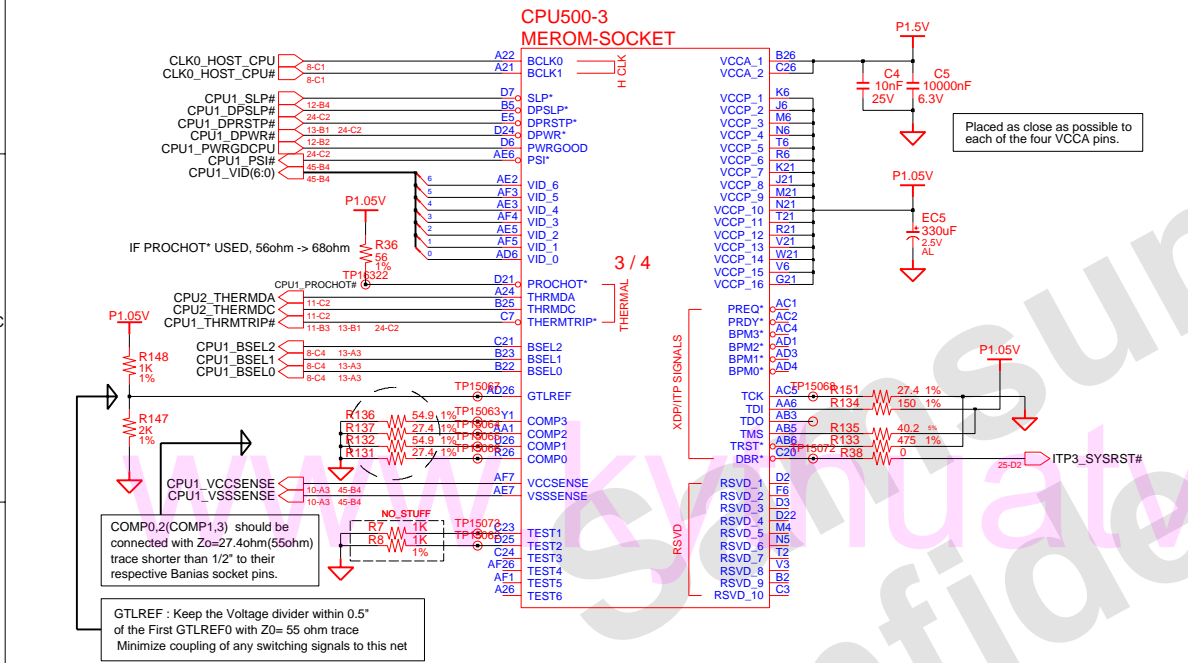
CPU500-3
MEROM-SOCKET

CLK0_HOST_CPU 8-C1 A22 BCLK0
CLK0_HOST_CPU# 8-C1 A21 BCLK1
H CLK

CPU1_SLP# 12-B4 D7 SLP*
CPU1_DPSLP# 24-C2 B5 DPSLP*
CPU1_DPRSTP# 24-C2 E5 DPRSTP*
CPU1_DPWR# 13-B1 24-C2 D24 DPWR*
CPU1_PWRGDCPU 12-B2 D6 PWRGOOD
CPU1_PSI# 24-C2 AE6 PSI*
CPU1_VID(6:0) 45-B4 45-B4

6 AE2 VID_6
5 AF3 VID_5
4 AE3 VID_4
3 AF4 VID_3
2 AE5 VID_2
1 AF5 VID_1
0 AD6 VID_0

P1.05V
IF PROCHOT* USED, 56ohm -> 68ohm
R36 56 1%
TP16322
CPU1_PROCHOT# D21 PROCHOT*
3 / 4
CPU2_THERMDA 11-C2 A24 THRMDA
CPU2_THERMDC 11-C2 B25 THRMDC
CPU1_THRMTRIP# 11-B3 13-B1 24-C2 C7 THERMTRIP*
THERMAL

P1.05V
R148 1K 1%
CPU1_BSEL2 8-C4 13-A3 C21 BSEL2
CPU1_BSEL1 8-C4 13-A3 B23 BSEL1
CPU1_BSEL0 8-C4 13-A3 B22 BSEL0
R147 2K 1%
TP15067 AD26 GTLREF

R136 54.9 1% TP15063 Y1 COMP3
R137 27.4 1% TP15064 AA1 COMP2
R132 54.9 1% TP15065 U26 COMP1
R131 27.4 1% TP15066 R26 COMP0

CPU1_VCCSENSE 10-A3 45-B4 AF7 VCCSENSE
CPU1_VSSSENSE 10-A3 45-B4 AE7 VSSSENSE

COMP0,2(COMP1,3) should be connected with Zo=27.4ohm(55ohm) trace shorter than 1/2" to their respective Banias socket pins.

NO_STUFF
R7 1K
R8 1K 1%
TP15073 C23 TEST1
TP15074 D25 TEST2
C24 TEST3
AF26 TEST4
AF1 TEST5
A26 TEST6

GTLREF : Keep the Voltage divider within 0.5" of the First GTLREF0 with Z0= 55 ohm trace
Minimize coupling of any switching signals to this net

VCCA_1 B26
VCCA_2 C26
P1.5V
C4 10nF 25V
C5 10000nF 6.3V
Placed as close as possible to each of the four VCCA pins.

VCCP_1 K6
VCCP_2 J6
VCCP_3 M6
VCCP_4 N6
VCCP_5 T6
VCCP_6 R6
VCCP_7 K21
VCCP_8 J21
VCCP_9 M21
VCCP_10 N21
VCCP_11 T21
VCCP_12 R21
VCCP_13 V21
VCCP_14 W21
VCCP_15 V6
VCCP_16 G21
P1.05V
EC5 330uF 2.5V AL

PREQ* AC1
PRDY* AC2
BPM3* AC4
BPM2* AD1
BPM1* AD3
BPM0* AD4
XDP/ITP SIGNALS
P1.05V
TCK AC5 TP15068 R151 27.4 1%
TDI AA6 R134 150 1%
TDO AB3
TMS AB5 R135 40.2 1%
TRST* AB6 R133 475 1%
DBR* C20 TP15072 R38 0
ITP3_SYSRST# 25-D2

RSVD_1 D2
RSVD_2 F6
RSVD_3 D3
RSVD_4 D22
RSVD_5 M4
RSVD_6 N5
RSVD_7 T2
RSVD_8 V3
RSVD_9 B2
RSVD_10 C3
RSVD

www.kynix.com Confidential